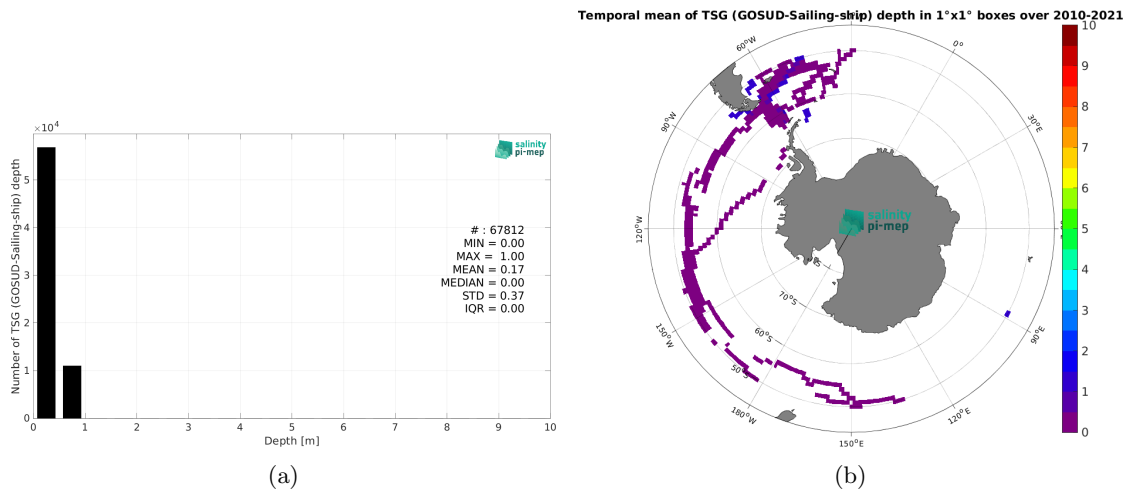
$\times 10^4$

salinity pi-mep

Number of TSG (GOSUD-Sailing-ship) depth

6
5
4
3
2
1
0

0 1 2 3 4 5 6 7 8 9 10

Depth [m]

# : 67812
MIN = 0.00
MAX = 1.00
MEAN = 0.17
MEDIAN = 0.00
STD = 0.37
IQR = 0.00

(a)

Temporal mean of TSG (GOSUD-Sailing-ship) depth in 1°x1° boxes over 2010-2021

60°W
0°
30°E
90°W
120°W
150°W
180°W
150°E
120°E
90°E
70°S
60°S
50°S

salinity pi-mep

10
9
8
7
6
5
4
3
2
1
0

(b)